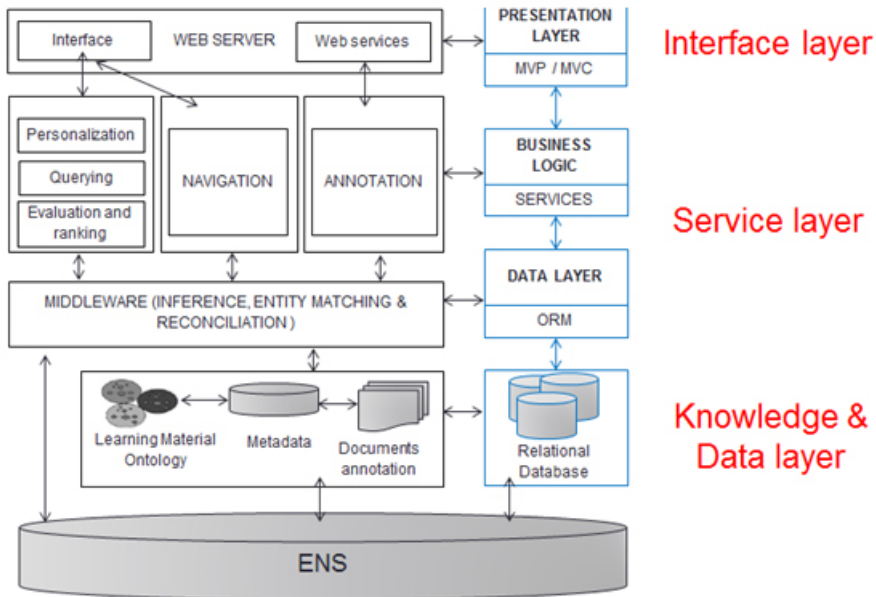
Interface
WEB SERVER
Web services

PRESENTATION LAYER
MVP / MVC

Interface layer

Personalization
Querying
Evaluation and ranking

NAVIGATION

ANNOTATION

BUSINESS LOGIC
SERVICES

Service layer

MIDDLEWARE (INFERENCE, ENTITY MATCHING & RECONCILIATION )

DATA LAYER
ORM

Learning Material Ontology
Metadata
Documents annotation

Relational Database

Knowledge & Data layer

ENS